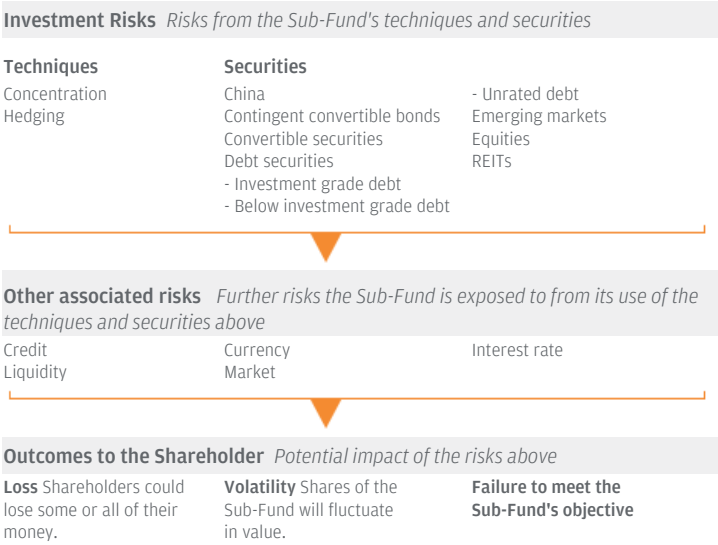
**Investment Risks** *Risks from the Sub-Fund's techniques and securities*

**Techniques**
Concentration
Hedging

**Securities**
China
Contingent convertible bonds
Convertible securities
Debt securities
- Investment grade debt
- Below investment grade debt
- Unrated debt
Emerging markets
Equities
REITs

**Other associated risks** *Further risks the Sub-Fund is exposed to from its use of the techniques and securities above*

Credit
Liquidity
Currency
Market
Interest rate

**Outcomes to the Shareholder** *Potential impact of the risks above*

**Loss** Shareholders could lose some or all of their money.

**Volatility** Shares of the Sub-Fund will fluctuate in value.

**Failure to meet the Sub-Fund's objective**